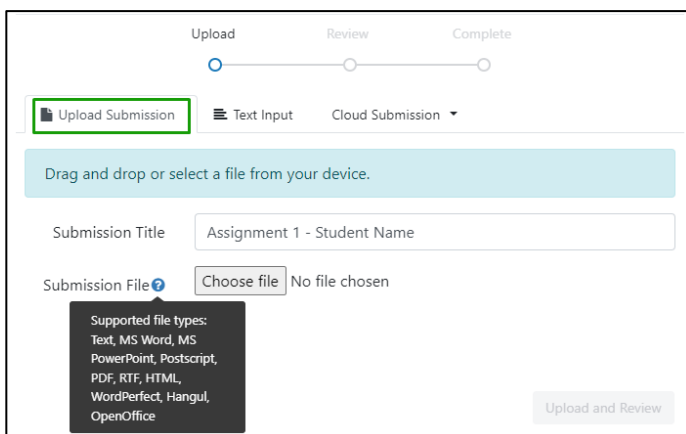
Upload Review Complete

Upload Submission Text Input Cloud Submission

Drag and drop or select a file from your device.

Submission Title Assignment 1 - Student Name

Submission File Choose file No file chosen

Supported file types: Text, MS Word, MS PowerPoint, Postscript, PDF, RTF, HTML, WordPerfect, Hangul, OpenOffice

Upload and Review